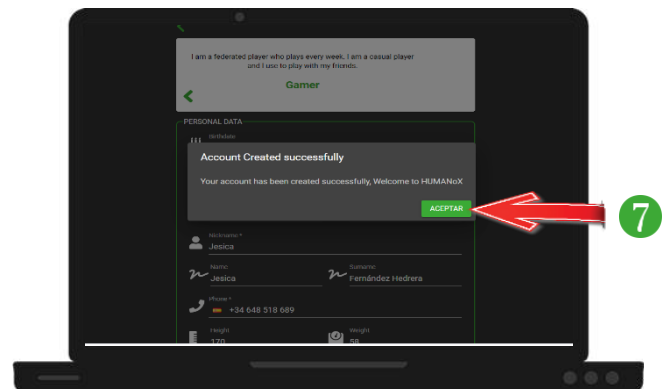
I am a federated player who plays every week. I am a casual player and I use to play with my friends.

Gamer

PERSONAL DATA

Birthdate

Account Created successfully

Your account has been created successfully, Welcome to HUMANoX

ACEPTAR

7

Nickname *
Jesica

Name
Jesica

Surname
Fernández Hedrera

Phone *
+34 648 518 689

Height
170

Weight
58